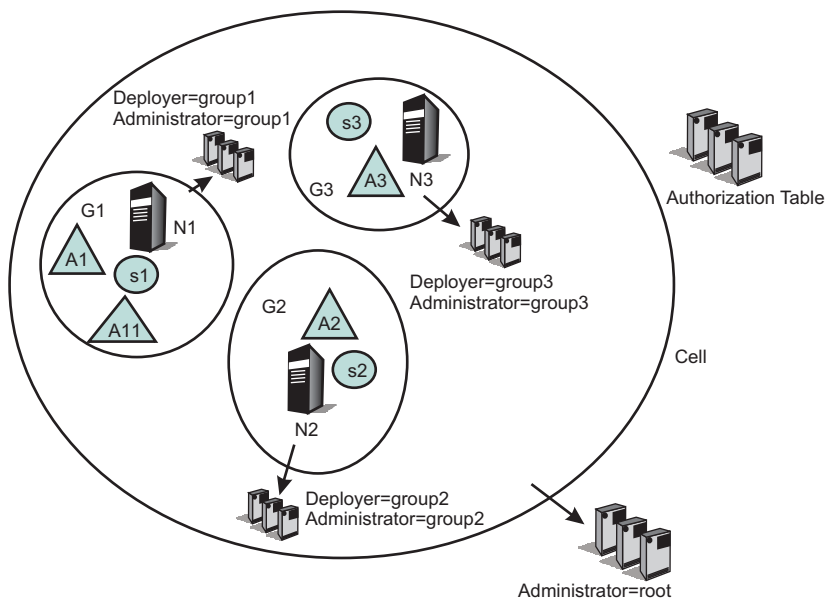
Deployer=group1
Administrator=group1

s3

G3

A3

N3

Authorization Table

G1

N1

A1

s1

A11

Deployer=group3
Administrator=group3

G2

A2

s2

N2

Cell

Deployer=group2
Administrator=group2

Administrator=root